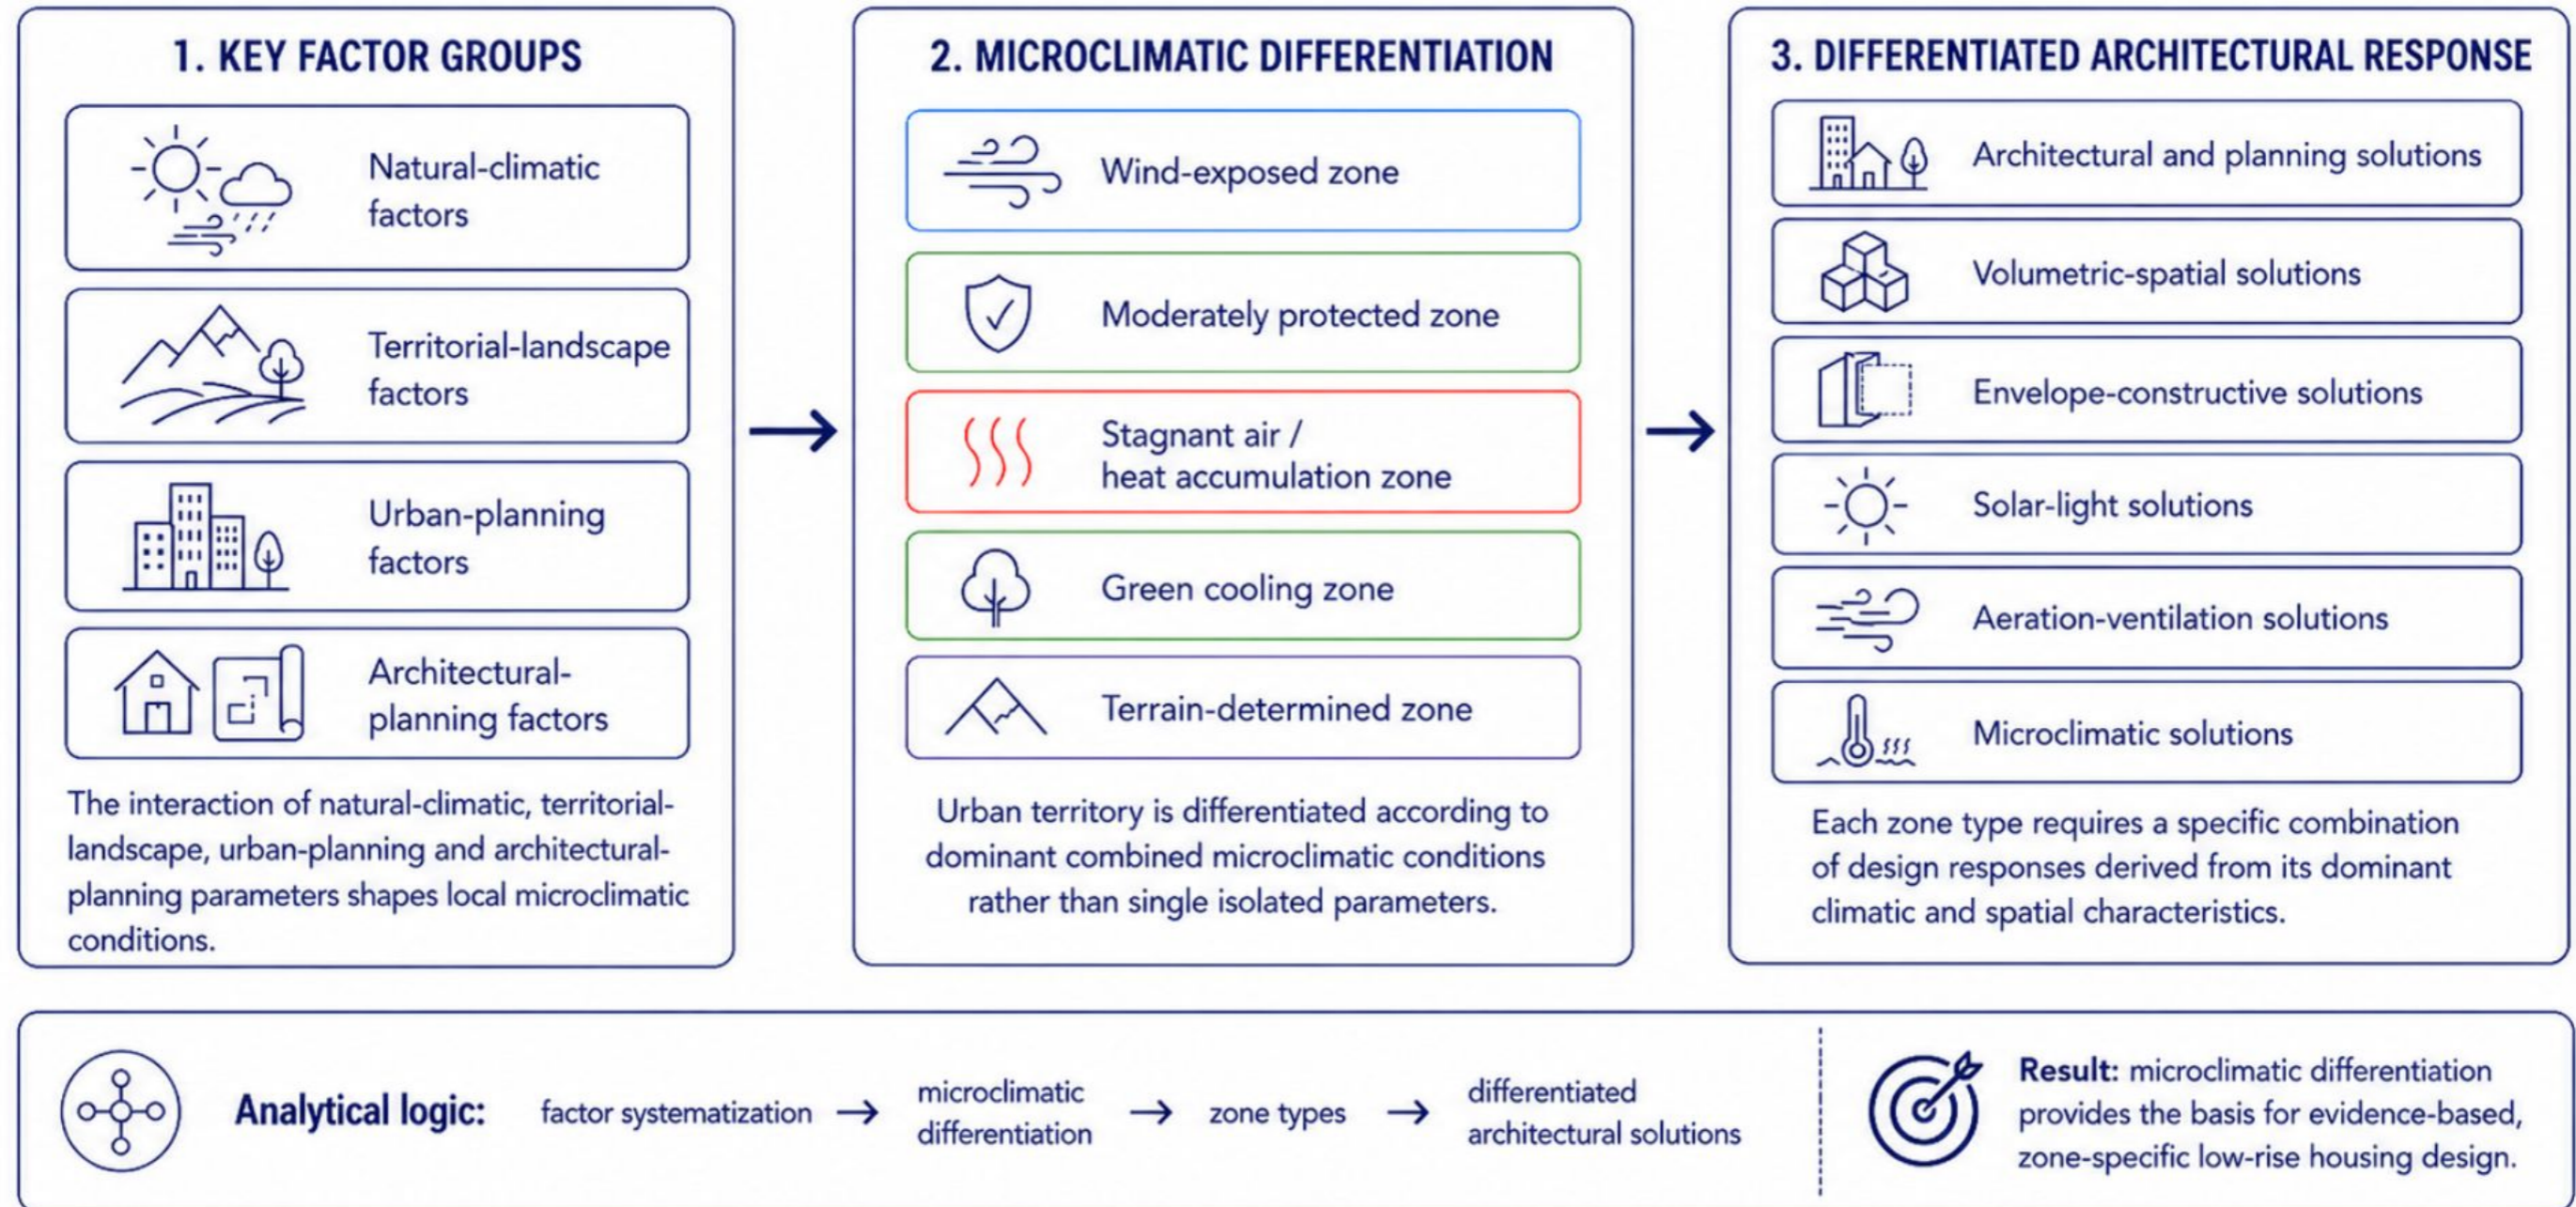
1. KEY FACTOR GROUPS

Natural-climatic factors

Territorial-landscape factors

Urban-planning factors

Architectural-planning factors

The interaction of natural-climatic, territorial-landscape, urban-planning and architectural-planning parameters shapes local microclimatic conditions.

2. MICROCLIMATIC DIFFERENTIATION

Wind-exposed zone

Moderately protected zone

Stagnant air / heat accumulation zone

Green cooling zone

Terrain-determined zone

Urban territory is differentiated according to dominant combined microclimatic conditions rather than single isolated parameters.

3. DIFFERENTIATED ARCHITECTURAL RESPONSE

Architectural and planning solutions

Volumetric-spatial solutions

Envelope-constructive solutions

Solar-light solutions

Aeration-ventilation solutions

Microclimatic solutions

Each zone type requires a specific combination of design responses derived from its dominant climatic and spatial characteristics.

Analytical logic: factor systematization → microclimatic differentiation → zone types → differentiated architectural solutions

Result: microclimatic differentiation provides the basis for evidence-based, zone-specific low-rise housing design.